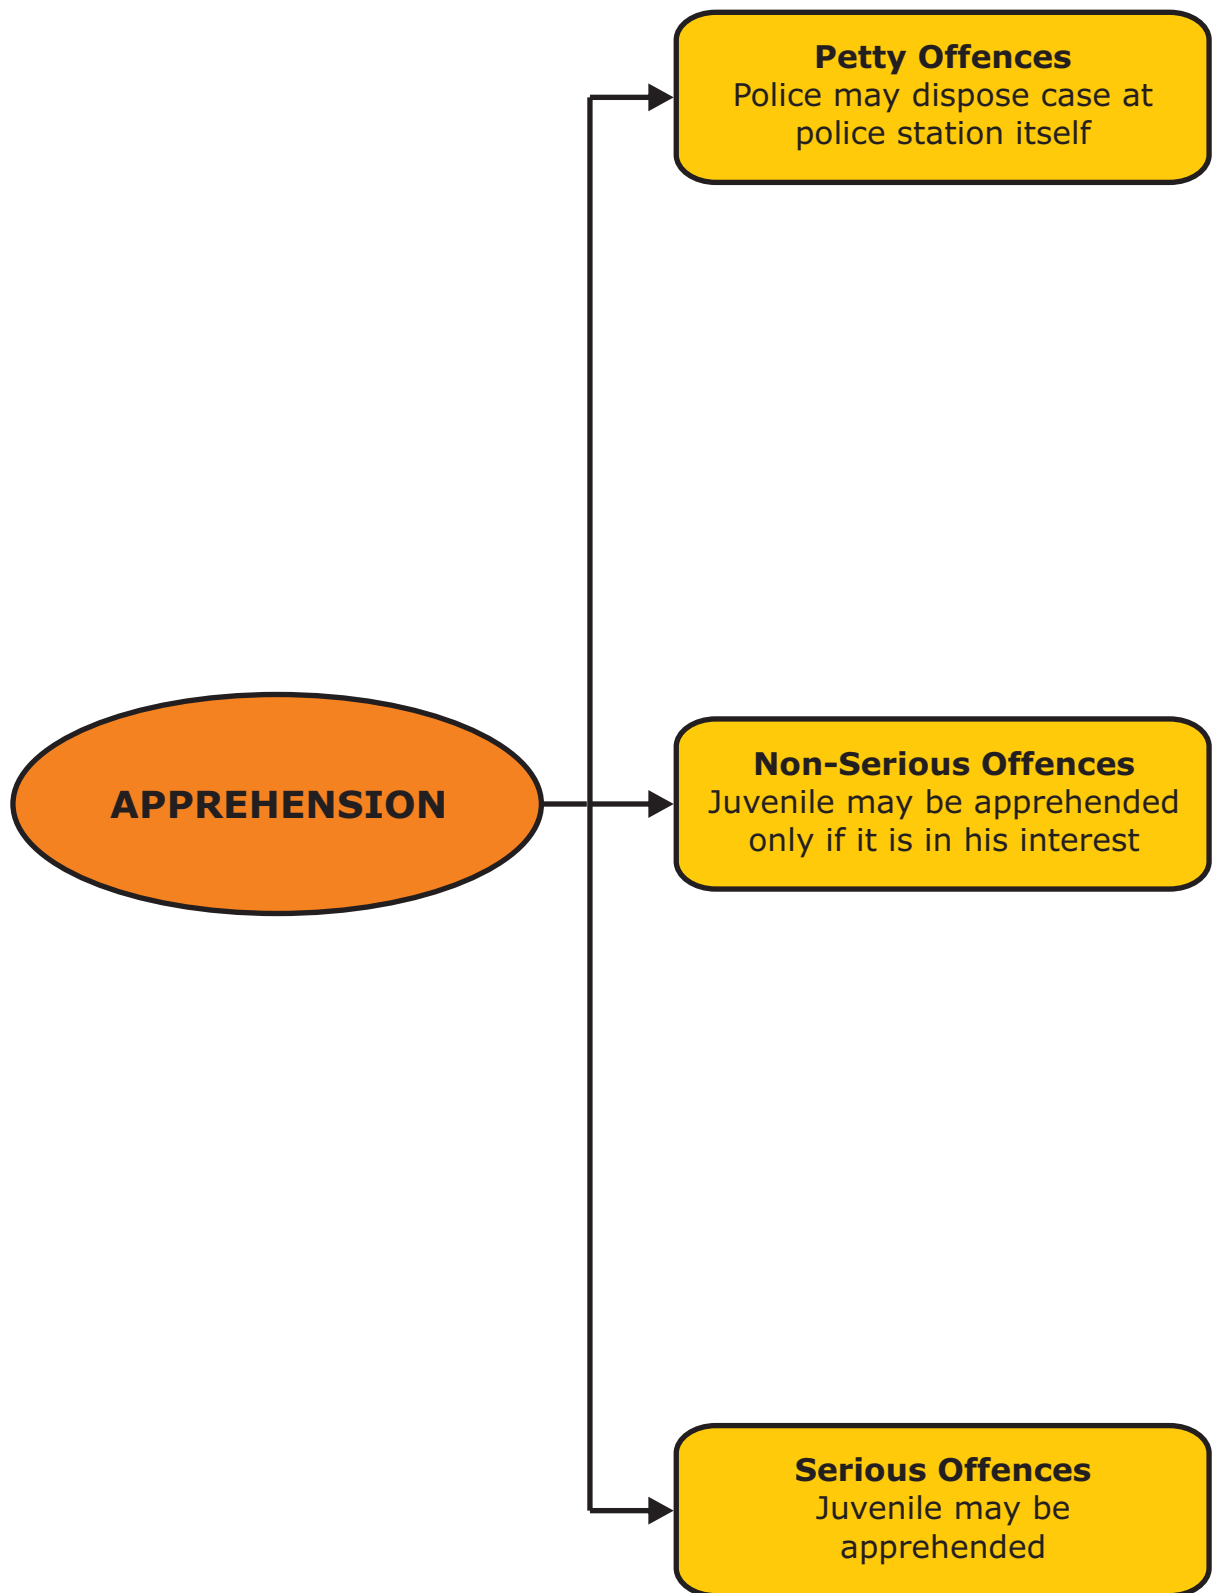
APPREHENSION

**Petty Offences**
Police may dispose case at police station itself

**Non-Serious Offences**
Juvenile may be apprehended only if it is in his interest

**Serious Offences**
Juvenile may be apprehended